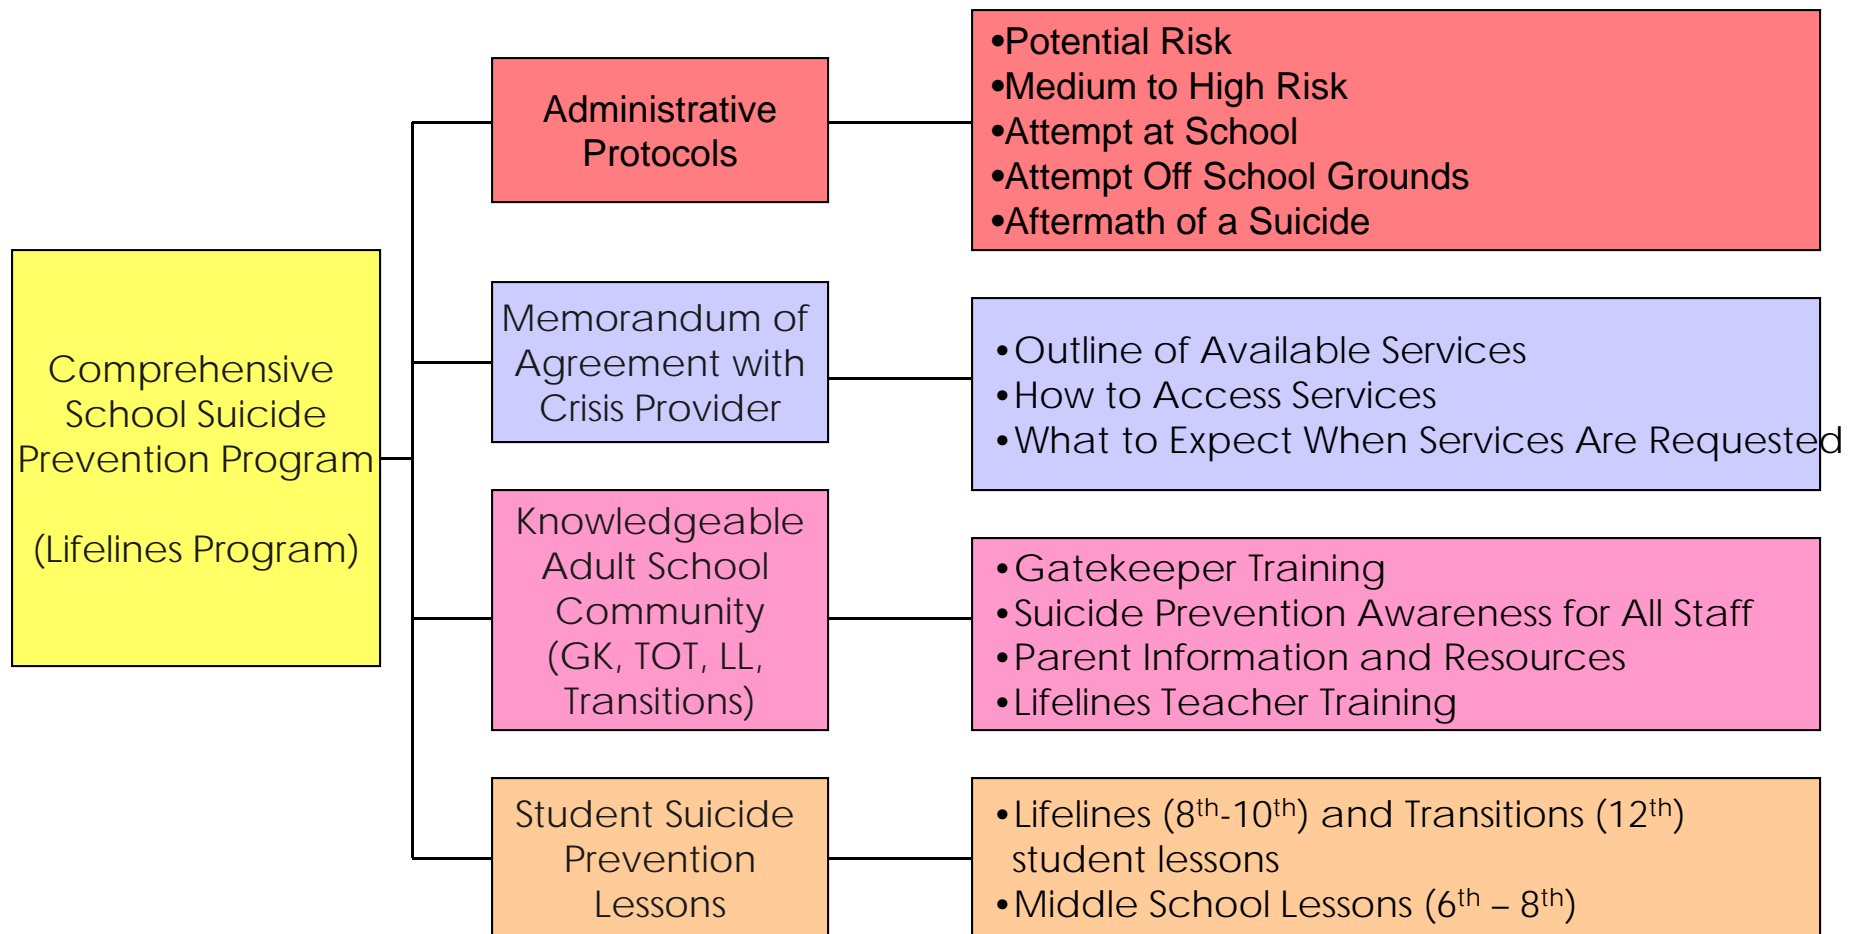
Comprehensive School Suicide Prevention Program

(Lifelines Program)

Administrative Protocols

•Potential Risk
•Medium to High Risk
•Attempt at School
•Attempt Off School Grounds
•Aftermath of a Suicide

Memorandum of Agreement with Crisis Provider

•Outline of Available Services
•How to Access Services
•What to Expect When Services Are Requested

Knowledgeable Adult School Community (GK, TOT, LL, Transitions)

•Gatekeeper Training
•Suicide Prevention Awareness for All Staff
•Parent Information and Resources
•Lifelines Teacher Training

Student Suicide Prevention Lessons

•Lifelines ($8^{th}$-$10^{th}$) and Transitions ($12^{th}$) student lessons
•Middle School Lessons ($6^{th}$ – $8^{th}$)